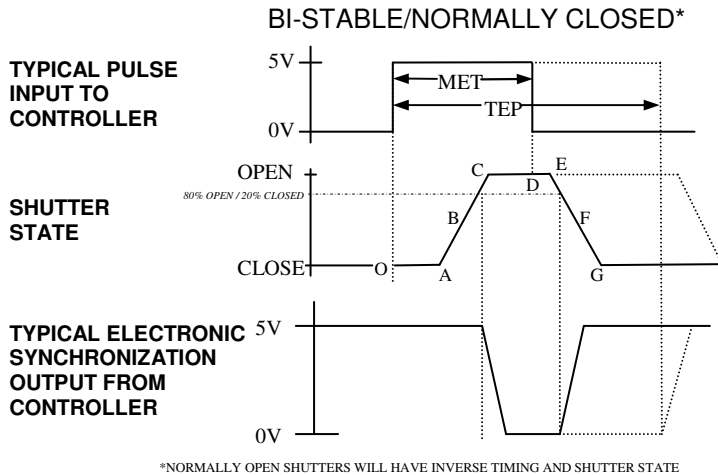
BI-STABLE/NORMALLY CLOSED*

TYPICAL PULSE INPUT TO CONTROLLER

5V

0V

MET

TEP

SHUTTER STATE

OPEN

80% OPEN / 20% CLOSED

CLOSE

O

A

B

C

D

E

F

G

TYPICAL ELECTRONIC SYNCHRONIZATION OUTPUT FROM CONTROLLER

5V

0V

*NORMALLY OPEN SHUTTERS WILL HAVE INVERSE TIMING AND SHUTTER STATE